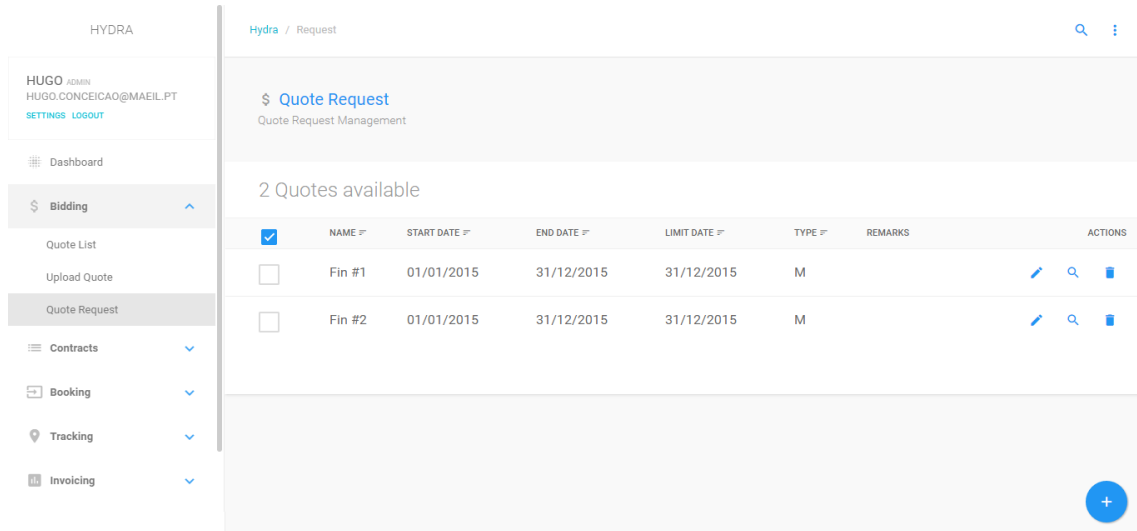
HYDRA

HUGO ADMIN
HUGO.CONCEICAO@MAEIL.PT
SETTINGS LOGOUT

Dashboard

$ Bidding

Quote List

Upload Quote

Quote Request

Contracts

Booking

Tracking

Invoicing

Hydra / Request

$ Quote Request
Quote Request Management

2 Quotes available

| | NAME | START DATE | END DATE | LIMIT DATE | TYPE | REMARKS | ACTIONS |
|---|---|---|---|---|---|---|---|
| | Fin #1 | 01/01/2015 | 31/12/2015 | 31/12/2015 | M | | |
| | Fin #2 | 01/01/2015 | 31/12/2015 | 31/12/2015 | M | | |

+